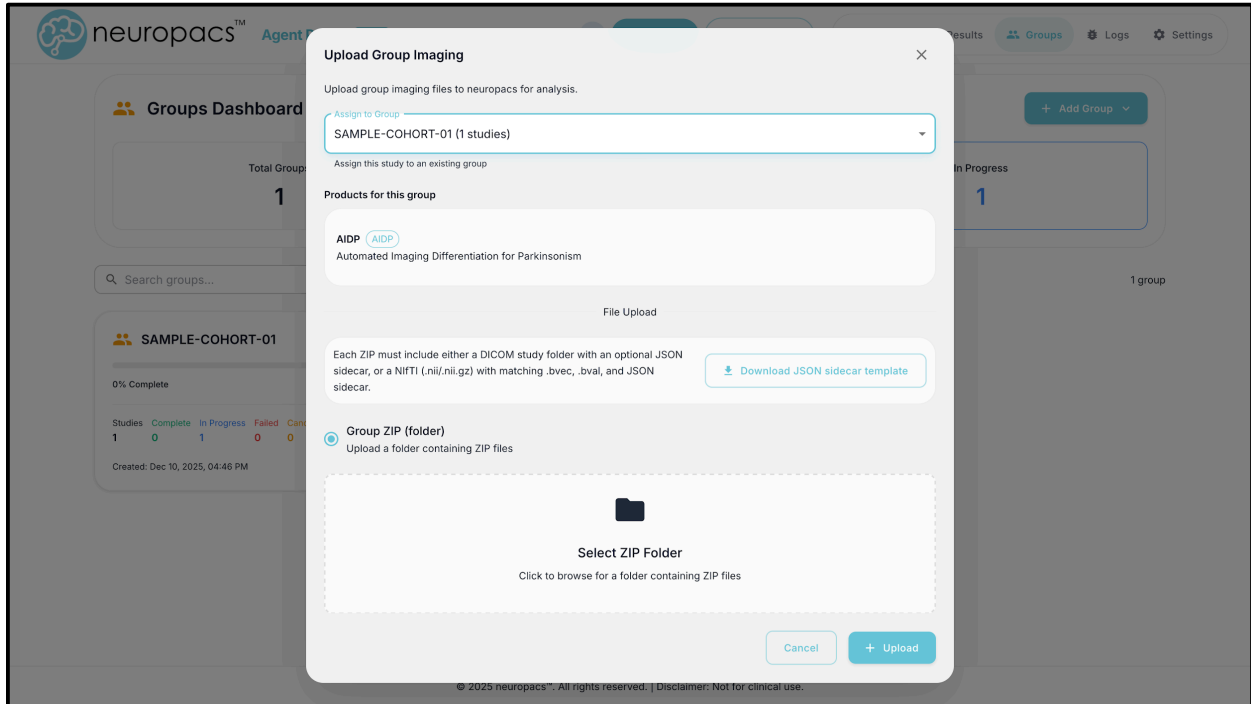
neuropacs™ Agent

Results Groups Logs Settings

Groups Dashboard

+ Add Group

Total Groups
1

In Progress
1

Search groups...

1 group

SAMPLE-COHORT-01

0% Complete

Studies Complete In Progress Failed Can
1 0 1 0 0

Created: Dec 10, 2025, 04:46 PM

Upload Group Imaging

Upload group imaging files to neuropacs for analysis.

Assign to Group
SAMPLE-COHORT-01 (1 studies)

Assign this study to an existing group

Products for this group

AIDP AIDP
Automated Imaging Differentiation for Parkinsonism

File Upload

Each ZIP must include either a DICOM study folder with an optional JSON sidecar, or a NIfTI (.nii/.nii.gz) with matching .bvec, .bval, and JSON sidecar.

Download JSON sidecar template

Group ZIP (folder)
Upload a folder containing ZIP files

Select ZIP Folder
Click to browse for a folder containing ZIP files

Cancel
+ Upload

© 2025 neuropacs™. All rights reserved. | Disclaimer: Not for clinical use.